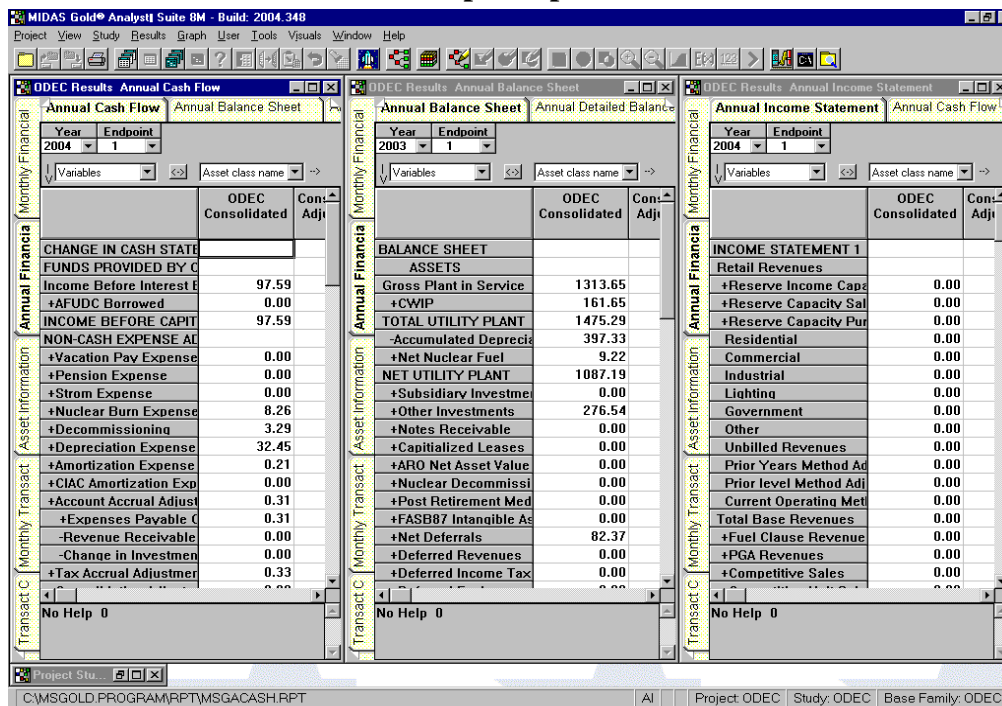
MIDAS Gold® Analyst| Suite 8M - Build: 2004.348

Project View Study Results Graph User Tools Visuals Window Help

ODEC Results Annual Cash Flow

Annual Cash Flow | Annual Balance Sheet

Monthly Financial | Annual Financia | Asset Information | Monthly Transact | Transact C

Year 2004 Endpoint 1

Variables | Asset class name

| | ODEC Consolidated | Con Adj |
|---|---|---|
| CHANGE IN CASH STATE | | |
| FUNDS PROVIDED BY C | | |
| Income Before Interest E | 97.59 | |
| +AFUDC Borrowed | 0.00 | |
| INCOME BEFORE CAPIT | 97.59 | |
| NON-CASH EXPENSE AD | | |
| +Vacation Pay Expense | 0.00 | |
| +Pension Expense | 0.00 | |
| +Strom Expense | 0.00 | |
| +Nuclear Burn Expense | 8.26 | |
| +Decommissioning | 3.29 | |
| +Depreciation Expense | 32.45 | |
| +Amortization Expense | 0.21 | |
| +CIAC Amortization Exp | 0.00 | |
| +Account Accrual Adjust | 0.31 | |
| +Expenses Payable ( | 0.31 | |
| -Revenue Receivable | 0.00 | |
| -Change in Investmen | 0.00 | |
| +Tax Accrual Adjustmer | 0.33 | |

No Help 0

ODEC Results Annual Balance Sheet

Annual Balance Sheet | Annual Detailed Balance

Monthly Financial | Annual Financia | Asset Information | Monthly Transact | Transact C

Year 2003 Endpoint 1

Variables | Asset class name

| | ODEC Consolidated | Con Adj |
|---|---|---|
| BALANCE SHEET | | |
| ASSETS | | |
| Gross Plant in Service | 1313.65 | |
| +CWIP | 161.65 | |
| TOTAL UTILITY PLANT | 1475.29 | |
| -Accumulated Deprecia | 397.33 | |
| +Net Nuclear Fuel | 9.22 | |
| NET UTILITY PLANT | 1087.19 | |
| +Subsidiary Investme | 0.00 | |
| +Other Investments | 276.54 | |
| +Notes Receivable | 0.00 | |
| +Capitialized Leases | 0.00 | |
| +ARO Net Asset Value | 0.00 | |
| +Nuclear Decommissi | 0.00 | |
| +Post Retirement Med | 0.00 | |
| +FASB87 Intangible As | 0.00 | |
| +Net Deferrals | 82.37 | |
| +Deferred Revenues | 0.00 | |
| +Deferred Income Tax | 0.00 | |

No Help 0

ODEC Results Annual Income Statement

Annual Income Statement | Annual Cash Flow

Monthly Financial | Annual Financia | Asset Information | Monthly Transact | Transact C

Year 2004 Endpoint 1

Variables | Asset class name

| | ODEC Consolidated | Con Adj |
|---|---|---|
| INCOME STATEMENT 1 | | |
| Retail Revenues | | |
| +Reserve Income Capa | 0.00 | |
| +Reserve Capacity Sal | 0.00 | |
| +Reserve Capacity Pur | 0.00 | |
| Residential | 0.00 | |
| Commercial | 0.00 | |
| Industrial | 0.00 | |
| Lighting | 0.00 | |
| Government | 0.00 | |
| Other | 0.00 | |
| Unbilled Revenues | 0.00 | |
| Prior Years Method Ad | 0.00 | |
| Prior level Method Adj | 0.00 | |
| Current Operating Met | 0.00 | |
| Total Base Revenues | 0.00 | |
| +Fuel Clause Revenue | 0.00 | |
| +PGA Revenues | 0.00 | |
| +Competitive Sales | 0.00 | |

No Help 0

Project Stu...

C:\MSGOLD.PROGRAM\RPT\MSGACASH.RPT | AI | Project: ODEC | Study: ODEC | Base Family: ODEC